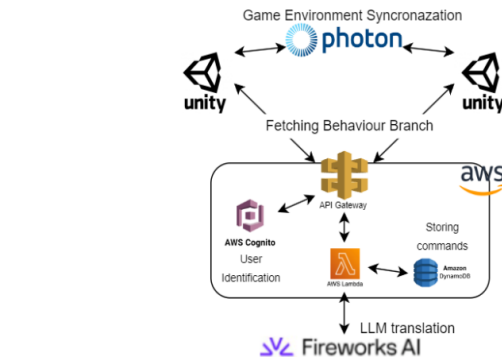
Game Environment Syncronazation

photon

unity

unity

Fetching Behaviour Branch

aws

API Gateway

AWS Cognito
User
Identification

Storing
commands

Amazon
DynamoDB

AWS Lambda

LLM translation

Fireworks AI